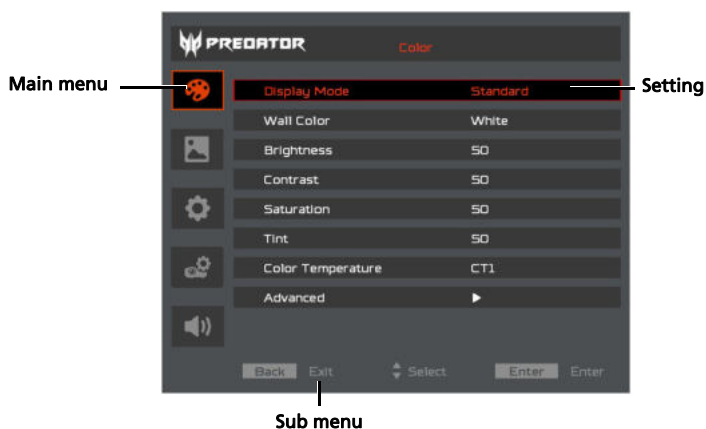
PREDATOR

Color

Main menu

Setting

| | |
|---|---|
| Display Mode | Standard |
| Wall Color | White |
| Brightness | 50 |
| Contrast | 50 |
| Saturation | 50 |
| Tint | 50 |
| Color Temperature | CT1 |
| Advanced | ▶ |

Back Exit Select Enter Enter

Sub menu